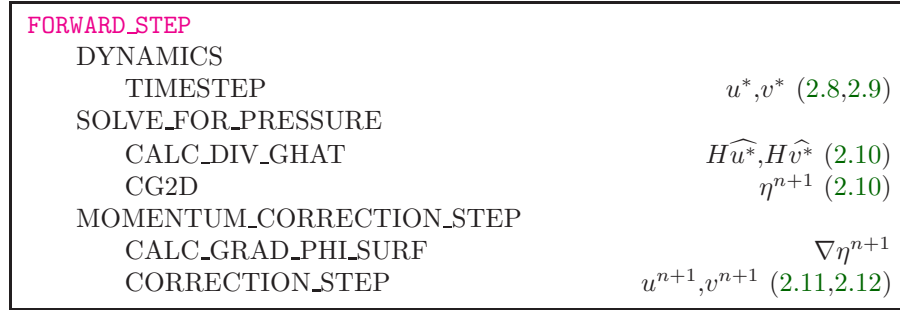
FORWARD_STEP
DYNAMICS
TIMESTEP $u^*$,$v^*$ (2.8,2.9)
SOLVE_FOR_PRESSURE
CALC_DIV_GHAT $H\widehat{u^*}$,$H\widehat{v^*}$ (2.10)
CG2D $\eta^{n+1}$ (2.10)
MOMENTUM_CORRECTION_STEP
CALC_GRAD_PHI_SURF $\nabla\eta^{n+1}$
CORRECTION_STEP $u^{n+1}$,$v^{n+1}$ (2.11,2.12)